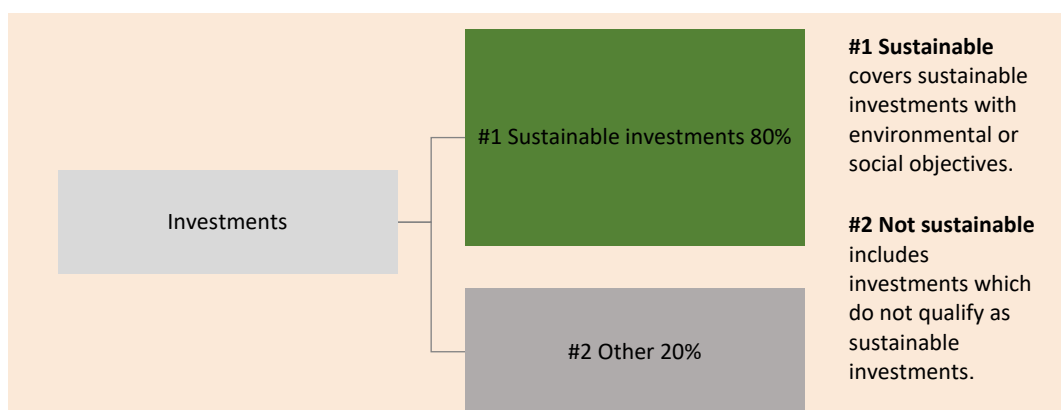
Investments

#1 Sustainable investments 80%

#2 Other 20%

**#1 Sustainable** covers sustainable investments with environmental or social objectives.

**#2 Not sustainable** includes investments which do not qualify as sustainable investments.